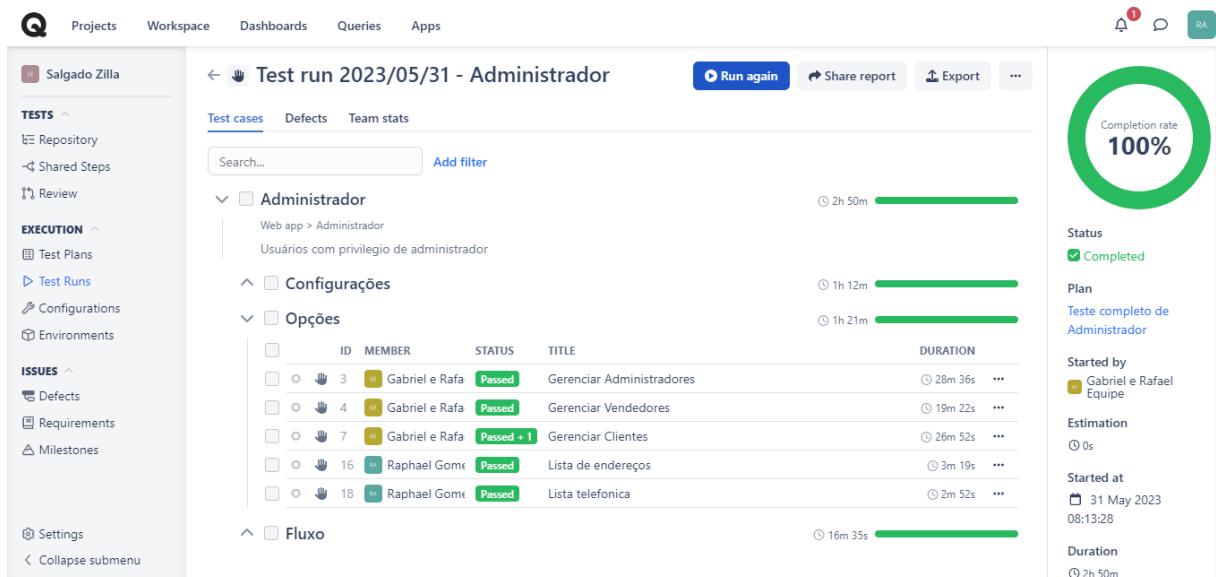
Projects Workspace Dashboards Queries Apps

1

RA

SZ Salgado Zilla

TESTS
Repository
Shared Steps
Review

EXECUTION
Test Plans
Test Runs
Configurations
Environments

ISSUES
Defects
Requirements
Milestones

Settings
Collapse submenu

Test run 2023/05/31 - Administrador

Run again Share report Export ···

Test cases Defects Team stats

Search... Add filter

Administrador 2h 50m
Web app > Administrador
Usuários com privilegio de administrador

Configurações 1h 12m

Opções 1h 21m

| | ID | MEMBER | STATUS | TITLE | DURATION | |
|---|---|---|---|---|---|---|
| | 3 | GE Gabriel e Rafa | Passed | Gerenciar Administradores | 28m 36s | ··· |
| | 4 | GE Gabriel e Rafa | Passed | Gerenciar Vendedores | 19m 22s | ··· |
| | 7 | GE Gabriel e Rafa | Passed + 1 | Gerenciar Clientes | 26m 52s | ··· |
| | 16 | RA Raphael Gome | Passed | Lista de endereços | 3m 19s | ··· |
| | 18 | RA Raphael Gome | Passed | Lista telefonica | 2m 52s | ··· |

Fluxo 16m 35s

Completion rate
100%

Status
Completed

Plan
Teste completo de Administrador

Started by
GE Gabriel e Rafael Equipe

Estimation
0s

Started at
31 May 2023 08:13:28

Duration
2h 50m